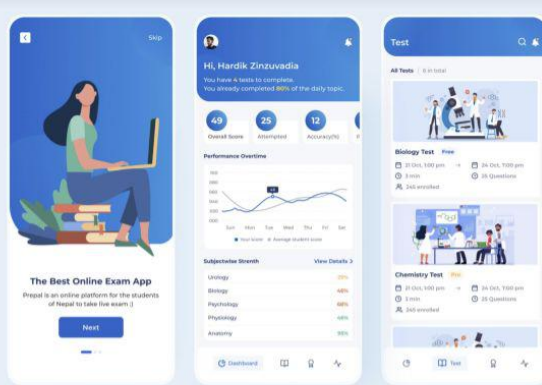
Skip

The Best Online Exam App

Prepal is an online platform for the students of Nepal to take live exam :)

Next

Hi, Hardik Zinzuvadia

You have 4 tests to complete.
You already completed 80% of the daily topic.

49
Overall Score

25
Attempted

12
Accuracy(%)

Performance Overtime

Your Score   Average Student Score

Sun Mon Tue Wed Thu Fri Sat

Subjectwise Strenth

View Details >

Urology 25%

Biology 46%

Psychology 68%

Physiology 46%

Anatomy 95%

Dashboard

Test

All Tests | 6 in total

Biology Test Free

21 Oct, 3:00 pm → 24 Oct, 7:00 pm

3 min

25 Questions

245 enrolled

Chemistry Test Pro

21 Oct, 3:00 pm → 24 Oct, 7:00 pm

3 min

25 Questions

245 enrolled

Test